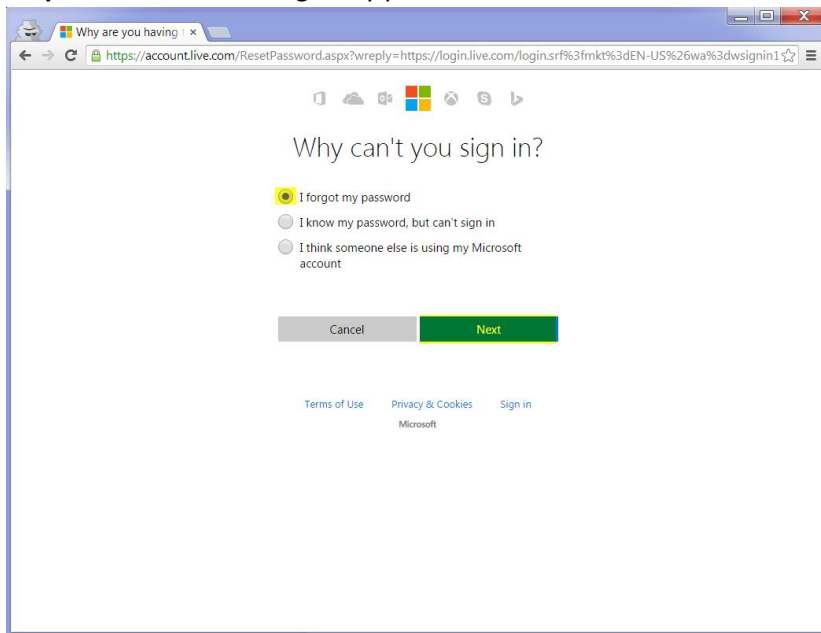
Why are you having | ×

https://account.live.com/ResetPassword.aspx?wreply=https://login.live.com/login.srf%3fmkt%3dEN-US%26wa%3dwsignin1

Why can't you sign in?

I forgot my password

I know my password, but can't sign in

I think someone else is using my Microsoft account

Cancel

Next

Terms of Use

Privacy & Cookies

Sign in

Microsoft